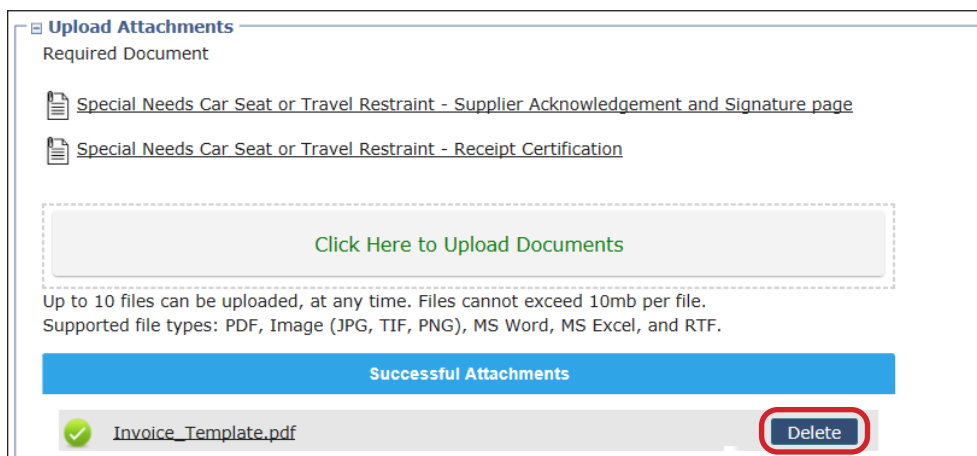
Upload Attachments

Required Document

Special Needs Car Seat or Travel Restraint - Supplier Acknowledgement and Signature page

Special Needs Car Seat or Travel Restraint - Receipt Certification

Click Here to Upload Documents

Up to 10 files can be uploaded, at any time. Files cannot exceed 10mb per file.
Supported file types: PDF, Image (JPG, TIF, PNG), MS Word, MS Excel, and RTF.

Successful Attachments

Invoice_Template.pdf

Delete